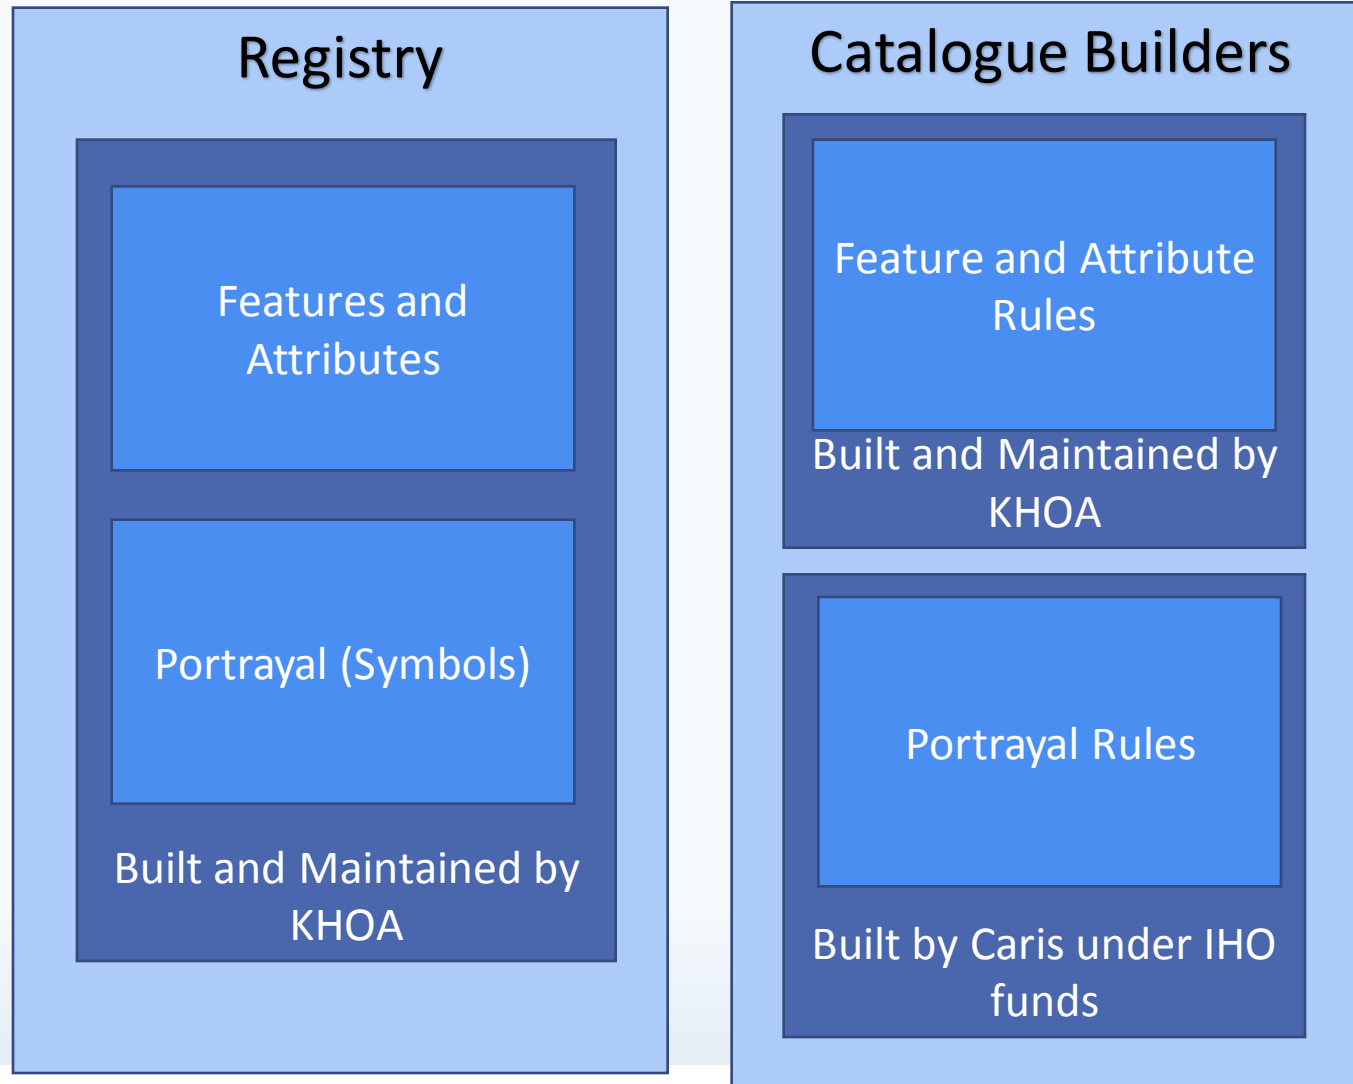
Registry

Features and Attributes

Portrayal (Symbols)

Built and Maintained by KHOA

Catalogue Builders

Feature and Attribute Rules

Built and Maintained by KHOA

Portrayal Rules

Built by Caris under IHO funds